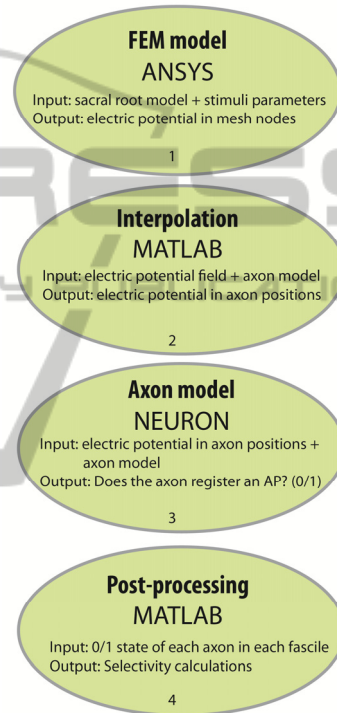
FEM model
ANSYS
Input: sacral root model + stimuli parameters
Output: electric potential in mesh nodes
1

Interpolation
MATLAB
Input: electric potential field + axon model
Output: electric potential in axon positions
2

Axon model
NEURON
Input: electric potential in axon positions + axon model
Output: Does the axon register an AP? (0/1)
3

Post-processing
MATLAB
Input: 0/1 state of each axon in each fascile
Output: Selectivity calculations
4